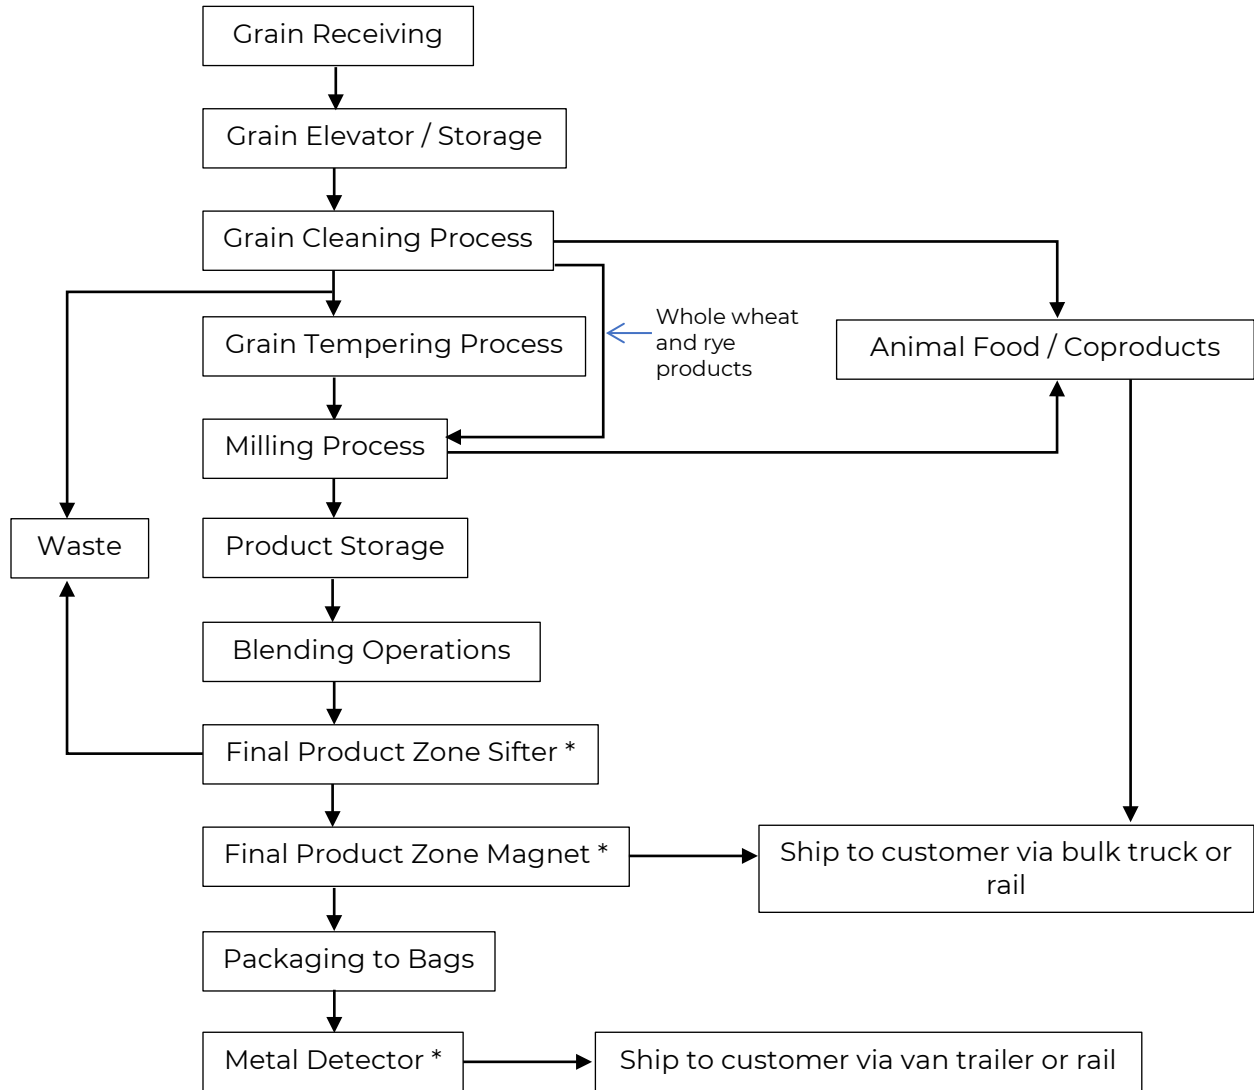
Grain Receiving

Grain Elevator / Storage

Grain Cleaning Process

Animal Food / Coproducts

Grain Tempering Process

Whole wheat and rye products

Milling Process

Waste

Product Storage

Blending Operations

Final Product Zone Sifter *

Final Product Zone Magnet *

Ship to customer via bulk truck or rail

Packaging to Bags

Metal Detector *

Ship to customer via van trailer or rail